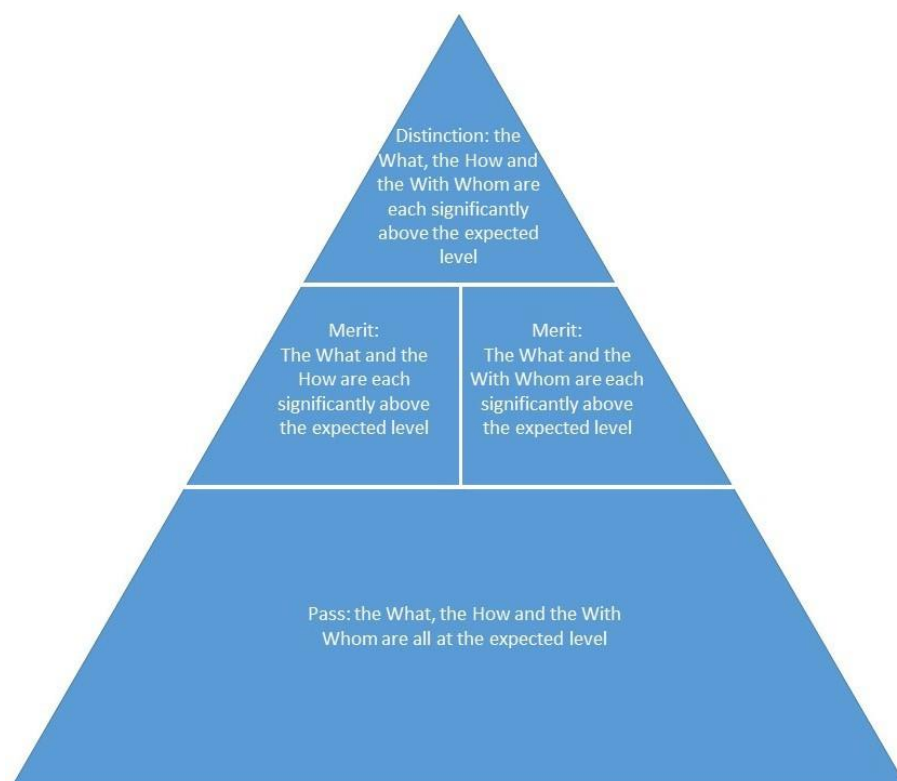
Distinction: the What, the How and the With Whom are each significantly above the expected level

Merit:
The What and the How are each significantly above the expected level

Merit:
The What and the With Whom are each significantly above the expected level

Pass: the What, the How and the With Whom are all at the expected level